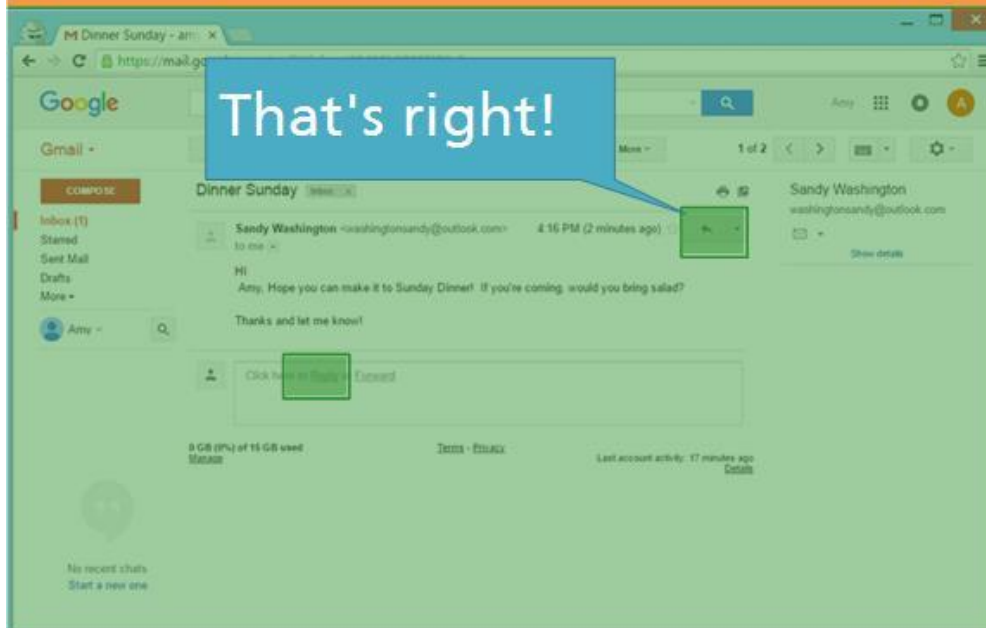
M Dinner Sunday - am ×

https://mail.go

Google

Amy

A

That's right!

Gmail -

More -

1 of 2

COMPOSE

Inbox (1)
Starred
Sent Mail
Drafts
More -

Amy -

Dinner Sunday Inbox ×

Sandy Washington <washingtonsandy@outlook.com>
to me

4:16 PM (2 minutes ago)

Hi
Amy, Hope you can make it to Sunday Dinner! If you're coming, would you bring salad?

Thanks and let me know!

Click here to Reply or Forward

0 GB (0%) of 15 GB used
Manage

Terms - Privacy

Last account activity: 17 minutes ago
Details

Sandy Washington
washingtonsandy@outlook.com

Show details

No recent chats
Start a new one